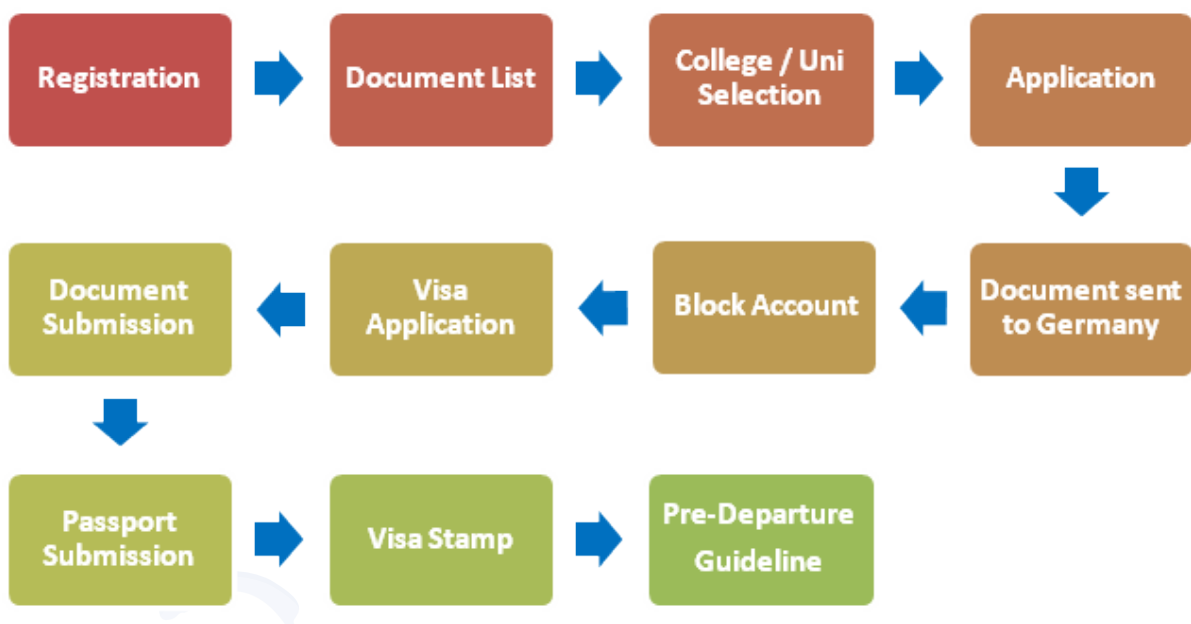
Registration

Document List

College / Uni Selection

Application

Document sent to Germany

Block Account

Visa Application

Document Submission

Passport Submission

Visa Stamp

Pre-Departure Guideline